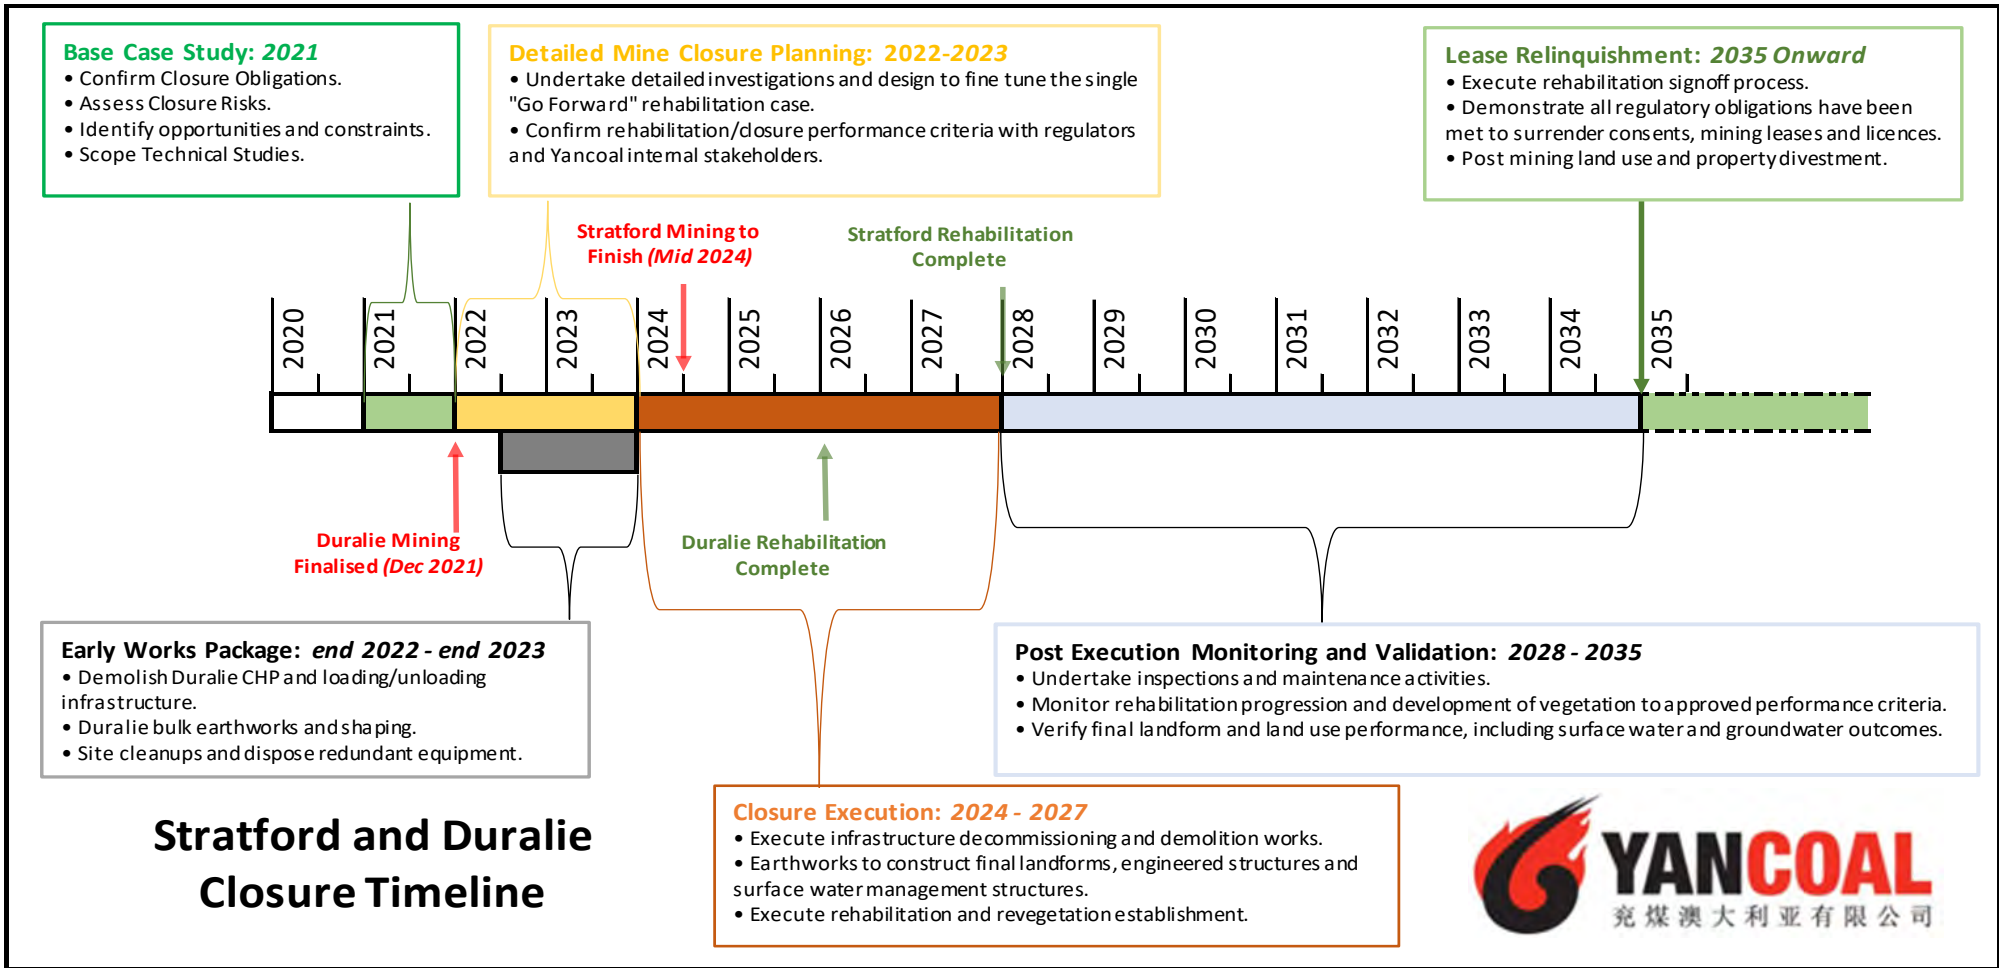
Base Case Study: 2021
• Confirm Closure Obligations.
• Assess Closure Risks.
• Identify opportunities and constraints.
• Scope Technical Studies.

Detailed Mine Closure Planning: 2022-2023
• Undertake detailed investigations and design to fine tune the single "Go Forward" rehabilitation case.
• Confirm rehabilitation/closure performance criteria with regulators and Yancoal internal stakeholders.

Lease Relinquishment: 2035 Onward
• Execute rehabilitation signoff process.
• Demonstrate all regulatory obligations have been met to surrender consents, mining leases and licences.
• Post mining land use and property divestment.

Stratford Mining to Finish (Mid 2024)

Stratford Rehabilitation Complete

2020 2021 2022 2023 2024 2025 2026 2027 2028 2029 2030 2031 2032 2033 2034 2035

Duralie Mining Finalised (Dec 2021)

Duralie Rehabilitation Complete

Early Works Package: end 2022 - end 2023
• Demolish Duralie CHP and loading/unloading infrastructure.
• Duralie bulk earthworks and shaping.
• Site cleanups and dispose redundant equipment.

Post Execution Monitoring and Validation: 2028 - 2035
• Undertake inspections and maintenance activities.
• Monitor rehabilitation progression and development of vegetation to approved performance criteria.
• Verify final landform and land use performance, including surface water and groundwater outcomes.

Stratford and Duralie Closure Timeline

Closure Execution: 2024 - 2027
• Execute infrastructure decommissioning and demolition works.
• Earthworks to construct final landforms, engineered structures and surface water management structures.
• Execute rehabilitation and revegetation establishment.

YANCOAL
兖煤澳大利亚有限公司